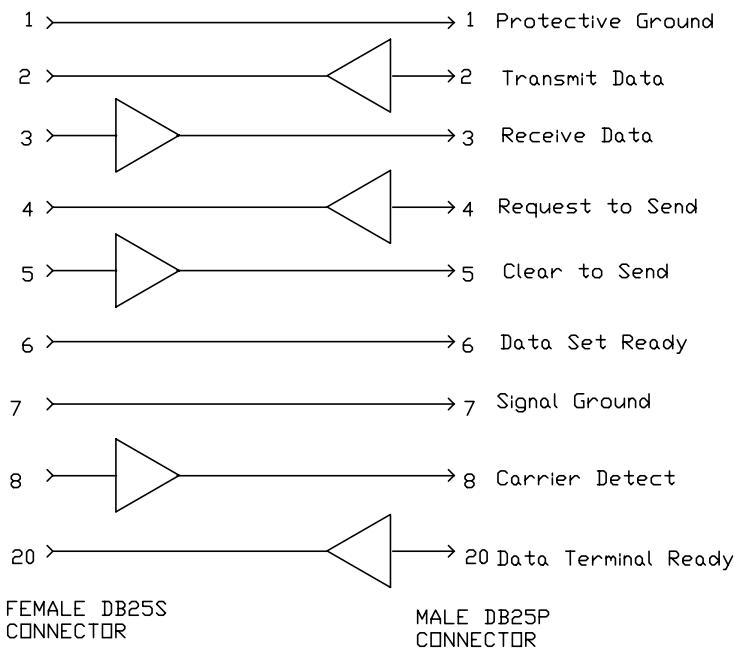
1 1 Protective Ground

2 2 Transmit Data

3 3 Receive Data

4 4 Request to Send

5 5 Clear to Send

6 6 Data Set Ready

7 7 Signal Ground

8 8 Carrier Detect

20 20 Data Terminal Ready

FEMALE DB25S CONNECTOR

MALE DB25P CONNECTOR